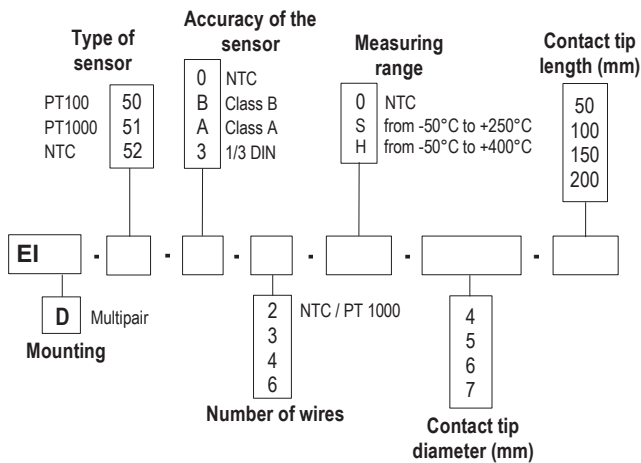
Type of sensor

PT100 50
PT1000 51
NTC 52

Accuracy of the sensor

0 NTC
B Class B
A Class A
3 1/3 DIN

Measuring range

0 NTC
S from -50°C to +250°C
H from -50°C to +400°C

Contact tip length (mm)

50
100
150
200

EI - - - - - - 

D Multipair

Mounting

2 NTC / PT 1000
3
4
6

Number of wires

4
5
6
7

Contact tip diameter (mm)